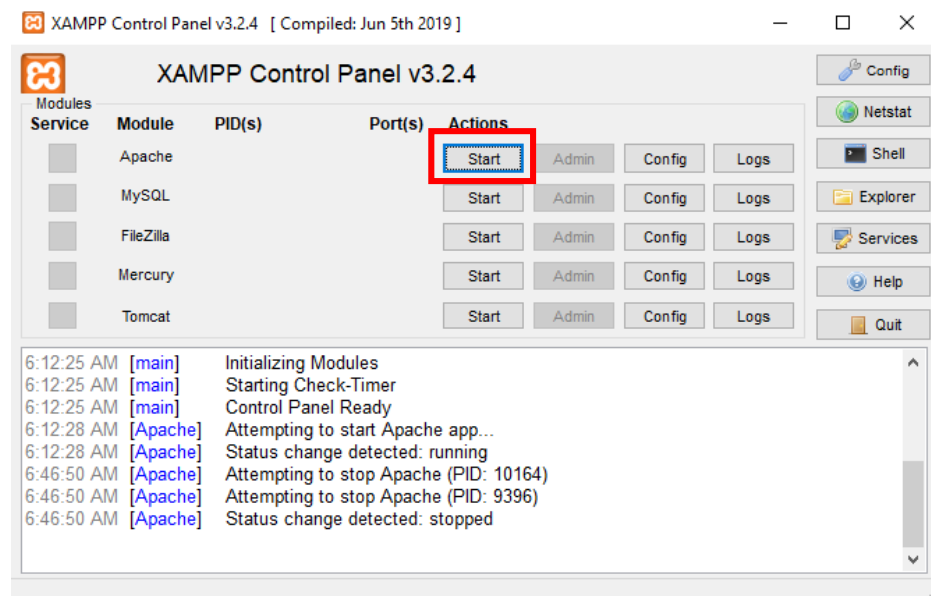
XAMPP Control Panel v3.2.4 [ Compiled: Jun 5th 2019 ]

XAMPP Control Panel v3.2.4

Config
Netstat
Shell
Explorer
Services
Help
Quit

Modules

| Service | Module | PID(s) | Port(s) | Actions | | | |
|---|---|---|---|---|---|---|---|
| | Apache | | | Start | Admin | Config | Logs |
| | MySQL | | | Start | Admin | Config | Logs |
| | FileZilla | | | Start | Admin | Config | Logs |
| | Mercury | | | Start | Admin | Config | Logs |
| | Tomcat | | | Start | Admin | Config | Logs |

6:12:25 AM [main] Initializing Modules
6:12:25 AM [main] Starting Check-Timer
6:12:25 AM [main] Control Panel Ready
6:12:28 AM [Apache] Attempting to start Apache app...
6:12:28 AM [Apache] Status change detected: running
6:46:50 AM [Apache] Attempting to stop Apache (PID: 10164)
6:46:50 AM [Apache] Attempting to stop Apache (PID: 9396)
6:46:50 AM [Apache] Status change detected: stopped